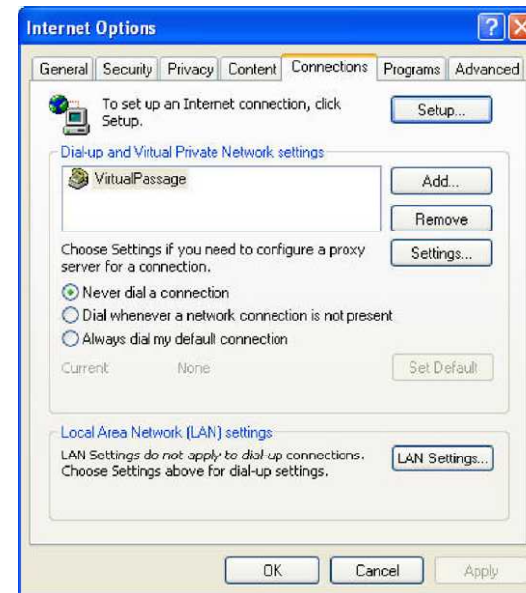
Internet Options

?

General | Security | Privacy | Content | Connections | Programs | Advanced

To set up an Internet connection, click Setup.

Setup...

Dial-up and Virtual Private Network settings

VirtualPassage

Add...

Remove

Choose Settings if you need to configure a proxy server for a connection.

Settings...

Never dial a connection

Dial whenever a network connection is not present

Always dial my default connection

Current None

Set Default

Local Area Network (LAN) settings

LAN Settings do not apply to dial-up connections. Choose Settings above for dial-up settings.

LAN Settings...

OK

Cancel

Apply